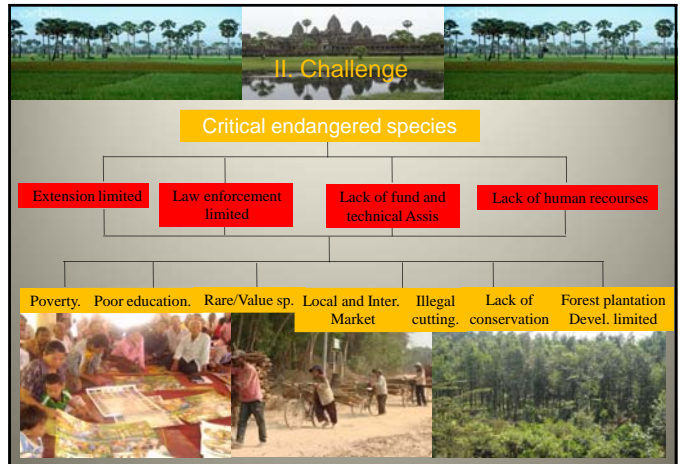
II. Challenge

Critical endangered species

Extension limited

Law enforcement limited

Lack of fund and technical Assis

Lack of human recourses

Poverty.

Poor education.

Rare/Value sp.

Local and Inter. Market

Illegal cutting.

Lack of conservation

Forest plantation Devel. limited